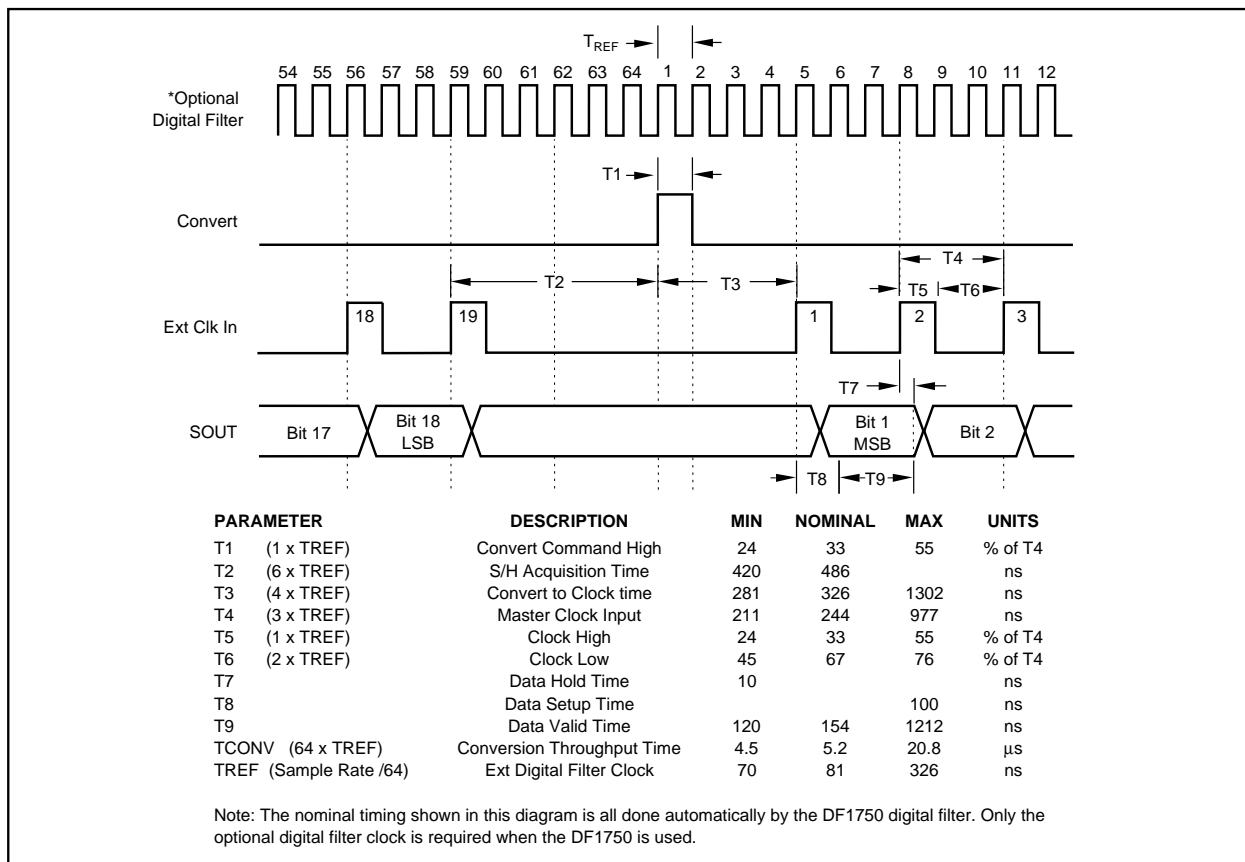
$T_{REF}$

54 55 56 57 58 59 60 61 62 63 64 1 2 3 4 5 6 7 8 9 10 11 12

*Optional Digital Filter

T1

Convert

T4

T2

T3

T5 T6

Ext Clk In

18

19

1

2

3

T7

SOUT

Bit 17

Bit 18 LSB

Bit 1 MSB

Bit 2

T8

T9

| PARAMETER | DESCRIPTION | MIN | NOMINAL | MAX | UNITS |
|---|---|---|---|---|---|
| T1 (1 x TREF) | Convert Command High | 24 | 33 | 55 | % of T4 |
| T2 (6 x TREF) | S/H Acquisition Time | 420 | 486 | | ns |
| T3 (4 x TREF) | Convert to Clock time | 281 | 326 | 1302 | ns |
| T4 (3 x TREF) | Master Clock Input | 211 | 244 | 977 | ns |
| T5 (1 x TREF) | Clock High | 24 | 33 | 55 | % of T4 |
| T6 (2 x TREF) | Clock Low | 45 | 67 | 76 | % of T4 |
| T7 | Data Hold Time | 10 | | | ns |
| T8 | Data Setup Time | | | 100 | ns |
| T9 | Data Valid Time | 120 | 154 | 1212 | ns |
| TCONV (64 x TREF) | Conversion Throughput Time | 4.5 | 5.2 | 20.8 | µs |
| TREF (Sample Rate /64) | Ext Digital Filter Clock | 70 | 81 | 326 | ns |

Note: The nominal timing shown in this diagram is all done automatically by the DF1750 digital filter. Only the optional digital filter clock is required when the DF1750 is used.